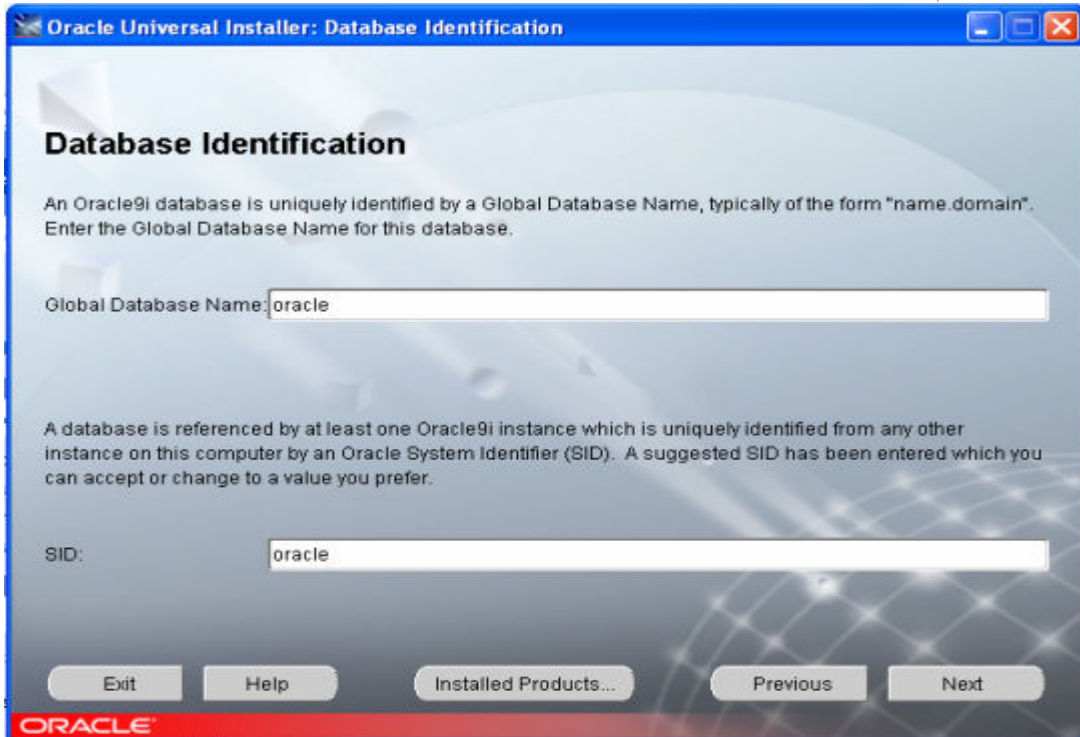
Oracle Universal Installer: Database Identification

Database Identification

An Oracle9i database is uniquely identified by a Global Database Name, typically of the form "name.domain". Enter the Global Database Name for this database.

Global Database Name: oracle

A database is referenced by at least one Oracle9i instance which is uniquely identified from any other instance on this computer by an Oracle System Identifier (SID). A suggested SID has been entered which you can accept or change to a value you prefer.

SID: oracle

Exit Help Installed Products... Previous Next

ORACLE